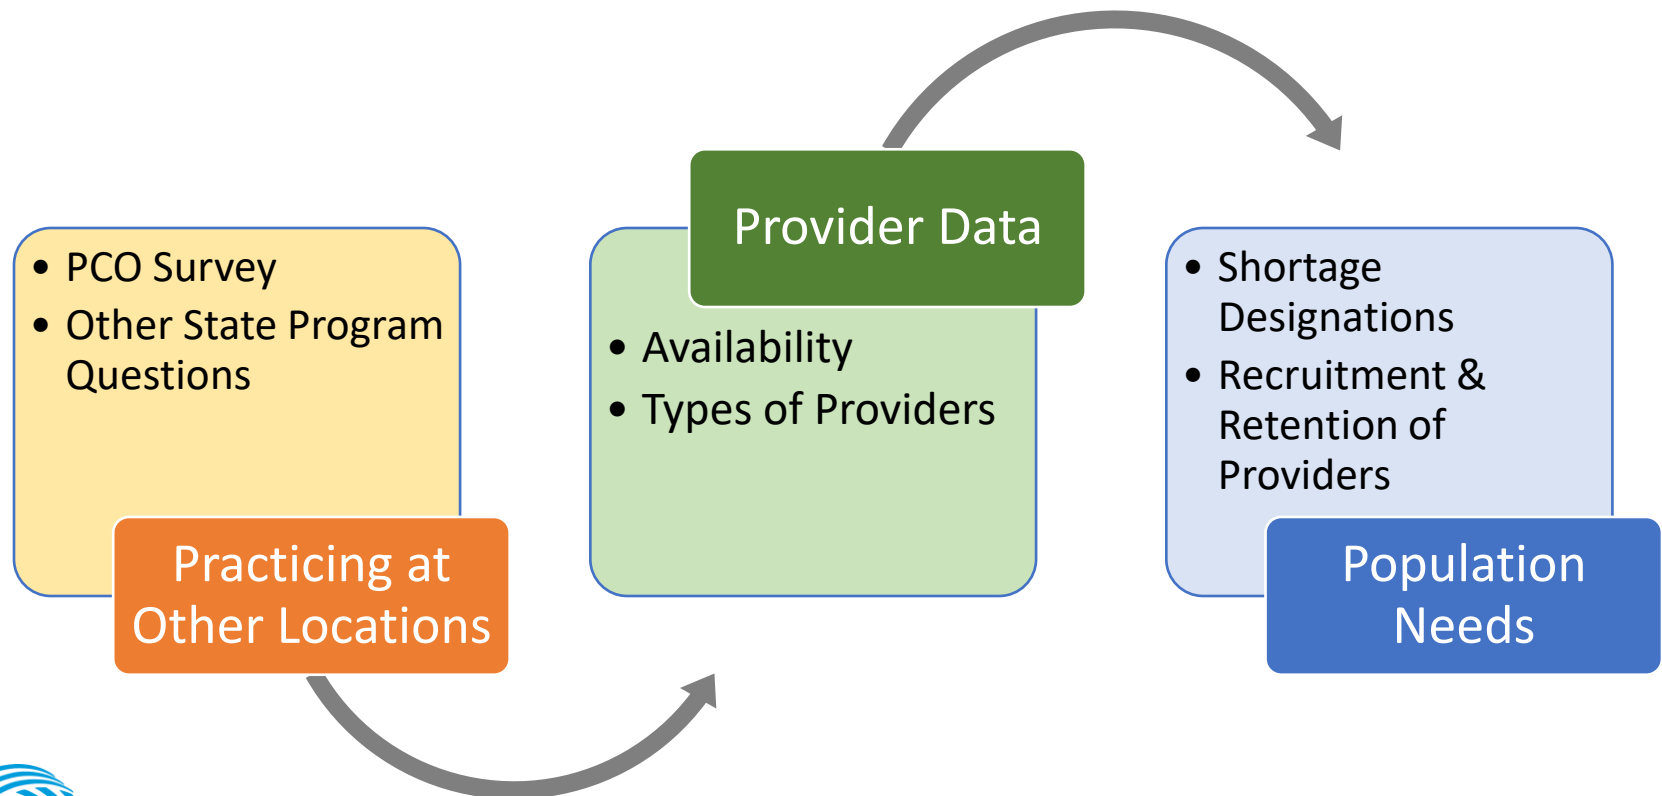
- PCO Survey
- Other State Program Questions

Practicing at Other Locations

Provider Data

- Availability
- Types of Providers

- Shortage Designations
- Recruitment & Retention of Providers

Population Needs